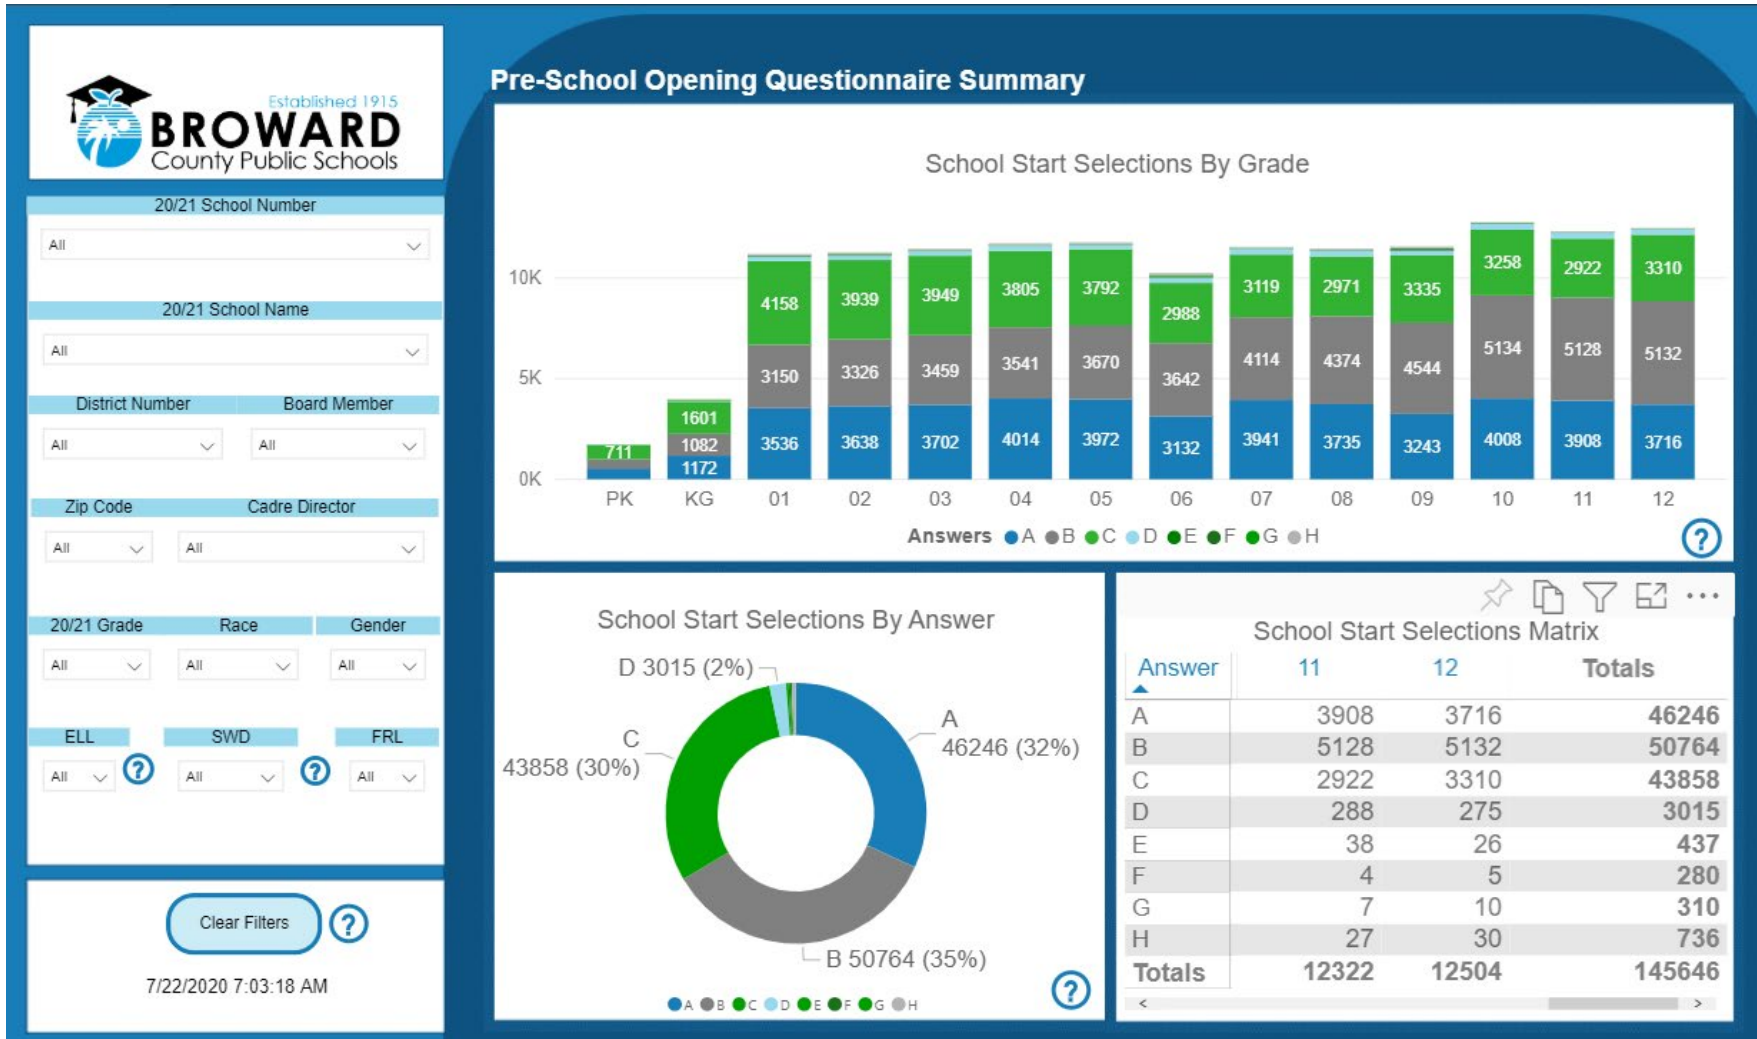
Established 1915
BROWARD
County Public Schools

20/21 School Number
All

20/21 School Name
All

District Number
All
Board Member
All

Zip Code
All
Cadre Director
All

20/21 Grade
All
Race
All
Gender
All

ELL
All
?
SWD
All
?
FRL
All

Clear Filters
?

7/22/2020 7:03:18 AM

Pre-School Opening Questionnaire Summary

School Start Selections By Grade

10K
5K
0K

| | PK | KG | 01 | 02 | 03 | 04 | 05 | 06 | 07 | 08 | 09 | 10 | 11 | 12 |
|---|---|---|---|---|---|---|---|---|---|---|---|---|---|---|
| C | 711 | 1601 | 4158 | 3939 | 3949 | 3805 | 3792 | 2988 | 3119 | 2971 | 3335 | 3258 | 2922 | 3310 |
| B | | 1082 | 3150 | 3326 | 3459 | 3541 | 3670 | 3642 | 4114 | 4374 | 4544 | 5134 | 5128 | 5132 |
| A | | 1172 | 3536 | 3638 | 3702 | 4014 | 3972 | 3132 | 3941 | 3735 | 3243 | 4008 | 3908 | 3716 |

Answers ● A ● B ● C ● D ● E ● F ● G ● H
?

School Start Selections By Answer

D 3015 (2%)
A
46246 (32%)
C
43858 (30%)
B 50764 (35%)
● A ● B ● C ● D ● E ● F ● G ● H
?

School Start Selections Matrix

| Answer | 11 | 12 | Totals |
|---|---|---|---|
| A | 3908 | 3716 | 46246 |
| B | 5128 | 5132 | 50764 |
| C | 2922 | 3310 | 43858 |
| D | 288 | 275 | 3015 |
| E | 38 | 26 | 437 |
| F | 4 | 5 | 280 |
| G | 7 | 10 | 310 |
| H | 27 | 30 | 736 |
| Totals | 12322 | 12504 | 145646 |